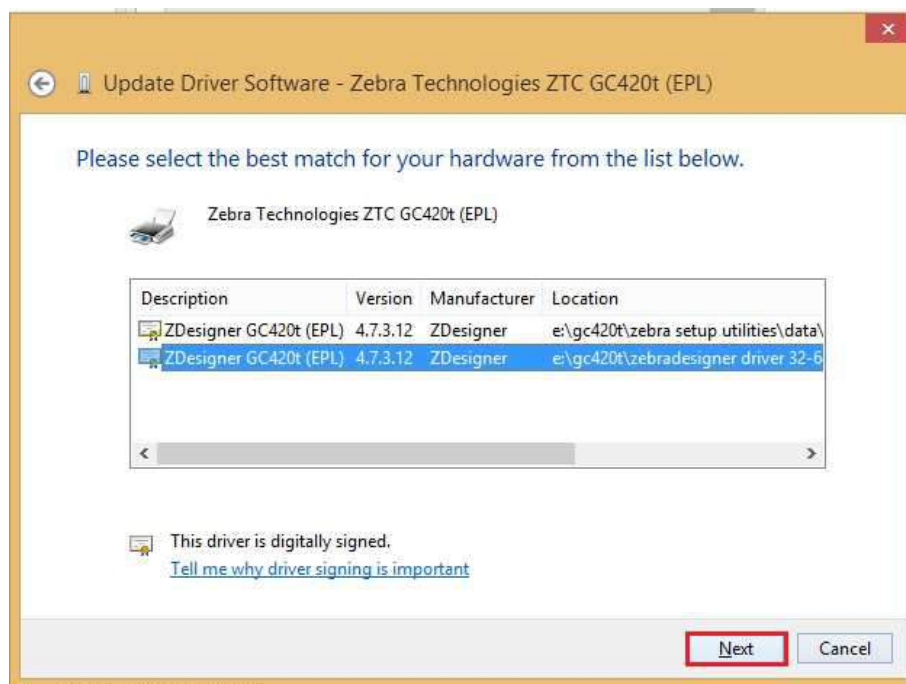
Update Driver Software - Zebra Technologies ZTC GC420t (EPL)

Please select the best match for your hardware from the list below.

Zebra Technologies ZTC GC420t (EPL)

| Description | Version | Manufacturer | Location |
|---|---|---|---|
| ZDesigner GC420t (EPL) | 4.7.3.12 | ZDesigner | e:\gc420t\zebra setup utilities\data\ |
| ZDesigner GC420t (EPL) | 4.7.3.12 | ZDesigner | e:\gc420t\zebradesigner driver 32-6 |

This driver is digitally signed.
Tell me why driver signing is important

Next Cancel